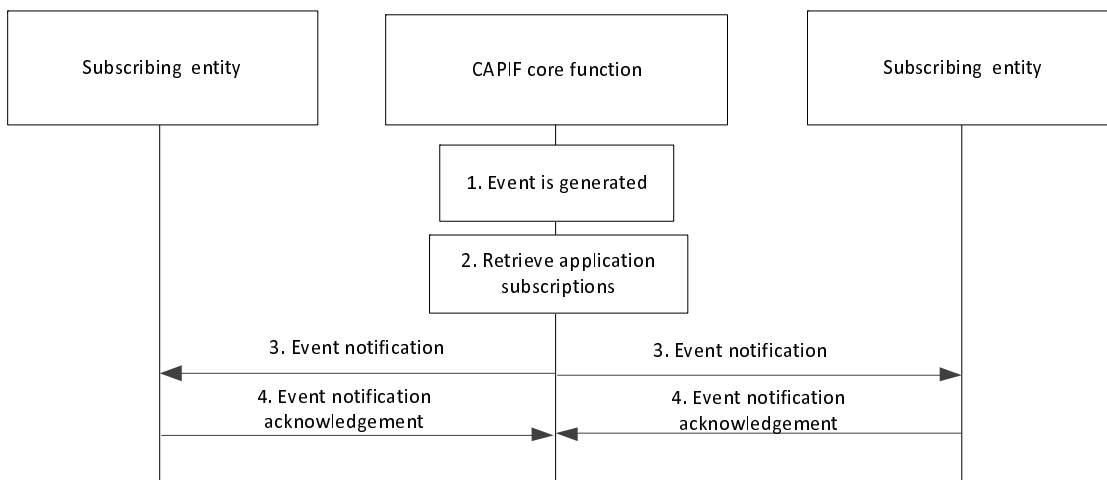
Subscribing entity

CAPIF core function

Subscribing entity

1. Event is generated

2. Retrieve application subscriptions

3. Event notification

3. Event notification

4. Event notification acknowledgement

4. Event notification acknowledgement